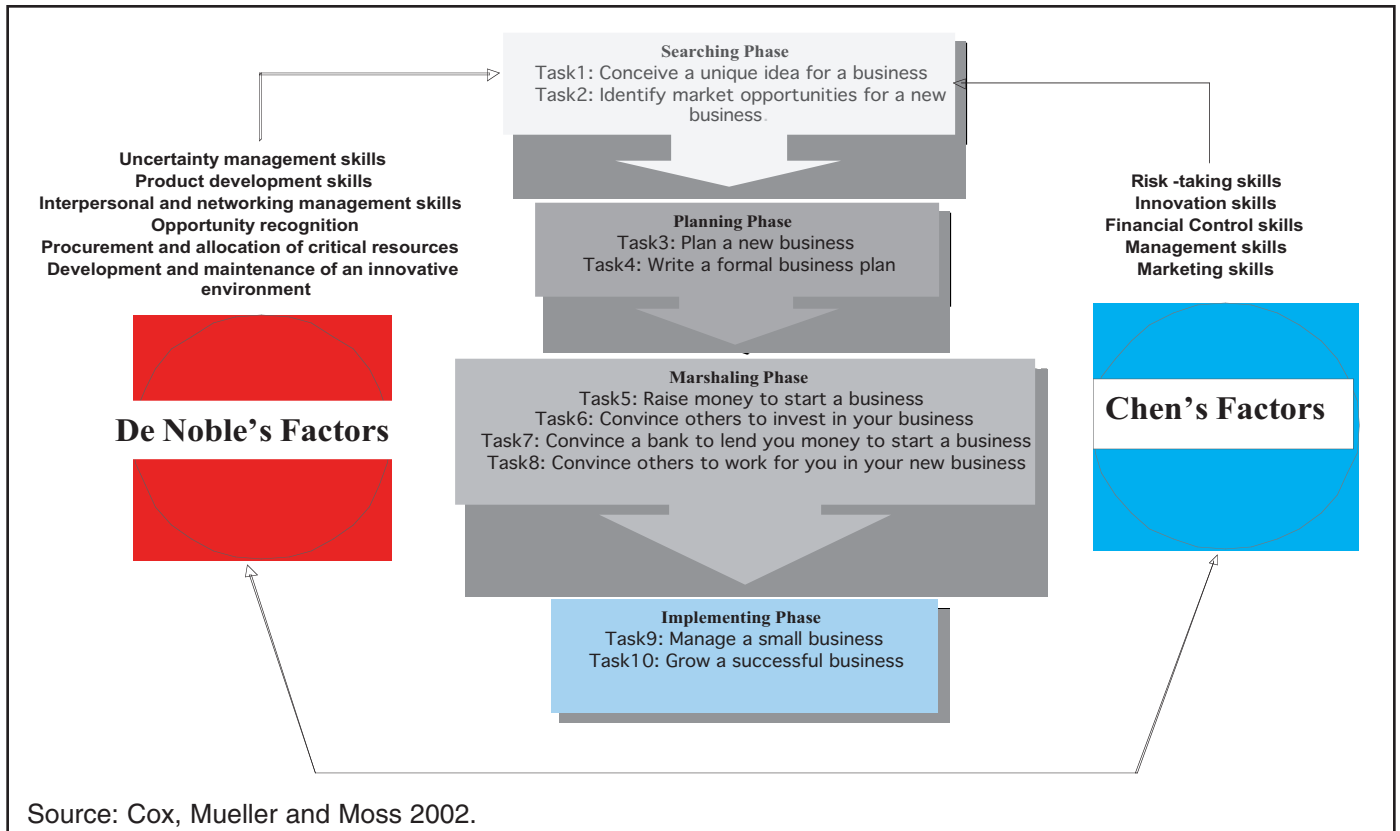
Searching Phase
Task1: Conceive a unique idea for a business
Task2: Identify market opportunities for a new business

Uncertainty management skills
Product development skills
Interpersonal and networking management skills
Opportunity recognition
Procurement and allocation of critical resources
Development and maintenance of an innovative environment

Risk -taking skills
Innovation skills
Financial Control skills
Management skills
Marketing skills

Planning Phase
Task3: Plan a new business
Task4: Write a formal business plan

De Noble's Factors

Marshaling Phase
Task5: Raise money to start a business
Task6: Convince others to invest in your business
Task7: Convince a bank to lend you money to start a business
Task8: Convince others to work for you in your new business

Chen's Factors

Implementing Phase
Task9: Manage a small business
Task10: Grow a successful business

Source: Cox, Mueller and Moss 2002.